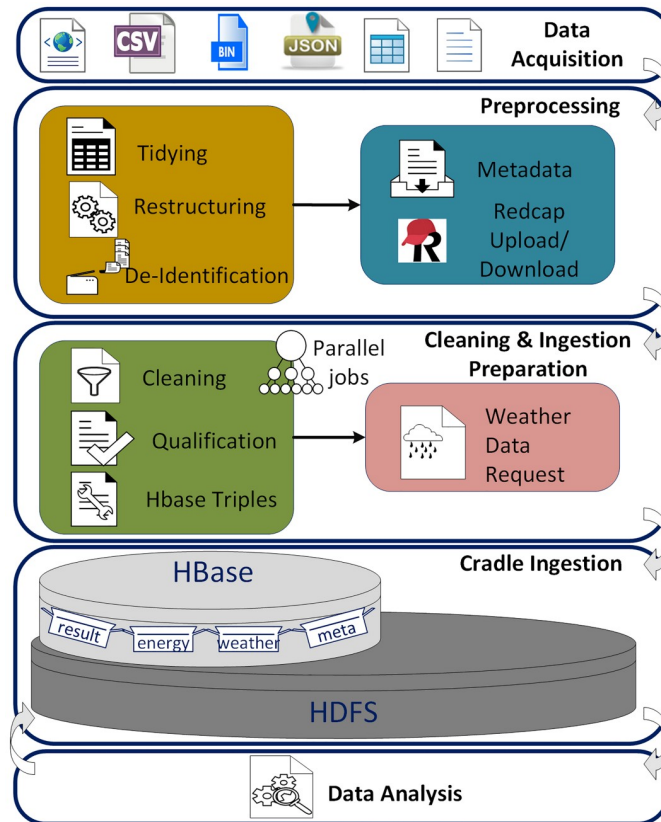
CSV BIN JSON

Data Acquisition

Preprocessing

Tidying

Restructuring

De-Identification

Metadata

Redcap Upload/ Download

Cleaning & Ingestion Preparation

Parallel jobs

Cleaning

Qualification

Hbase Triples

Weather Data Request

Cradle Ingestion

HBase

result energy weather meta

HDFS

Data Analysis